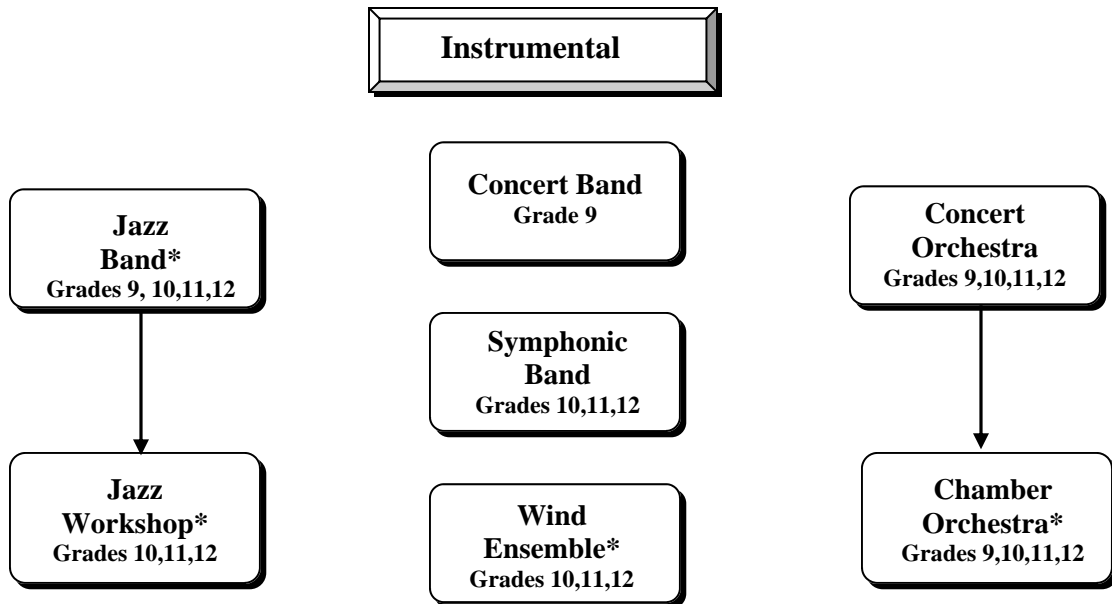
Instrumental

Jazz Band*
Grades 9, 10,11,12

Jazz Workshop*
Grades 10,11,12

Concert Band
Grade 9

Symphonic Band
Grades 10,11,12

Wind Ensemble*
Grades 10,11,12

Concert Orchestra
Grades 9,10,11,12

Chamber Orchestra*
Grades 9,10,11,12